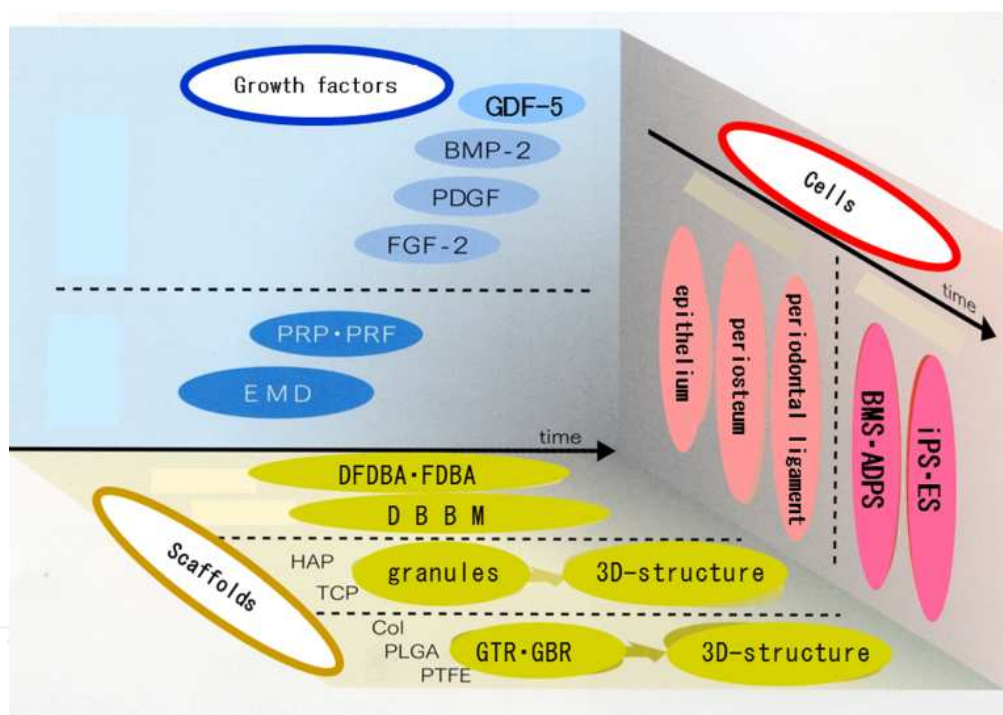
Growth factors

GDF-5

BMP-2

PDGF

FGF-2

PRP・PRF

EMD

time

Cells

time

epithelium

periosteum

periodontal ligament

BMS・ADPS

iPS・ES

DFDBA・FDBA

D B B M

Scaffolds

HAP

TCP

granules

3D-structure

Col

PLGA

PTFE

GTR・GBR

3D-structure